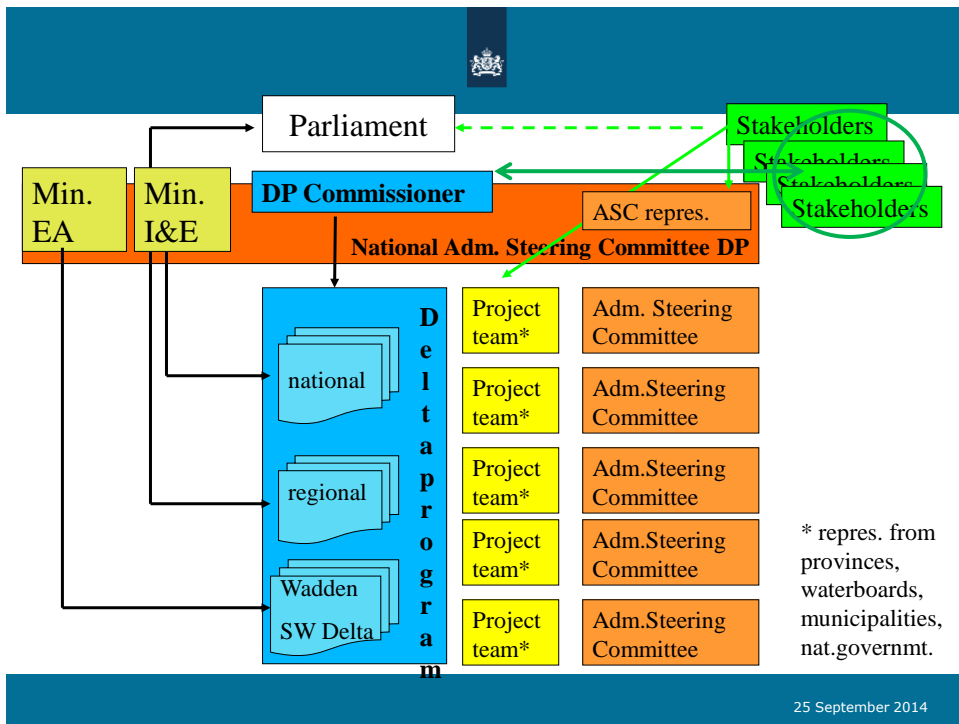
Parliament

Stakeholders

Stakeholders

Stakeholders

Stakeholders

Min. EA

Min. I&E

DP Commissioner

ASC repres.

National Adm. Steering Committee DP

D e l t a p r o g r a m

national

regional

Wadden

SW Delta

Project team*

Adm. Steering Committee

Project team*

Adm.Steering Committee

Project team*

Adm.Steering Committee

Project team*

Adm.Steering Committee

Project team*

Adm.Steering Committee

* repres. from provinces, waterboards, municipalities, nat.governmt.

25 September 2014